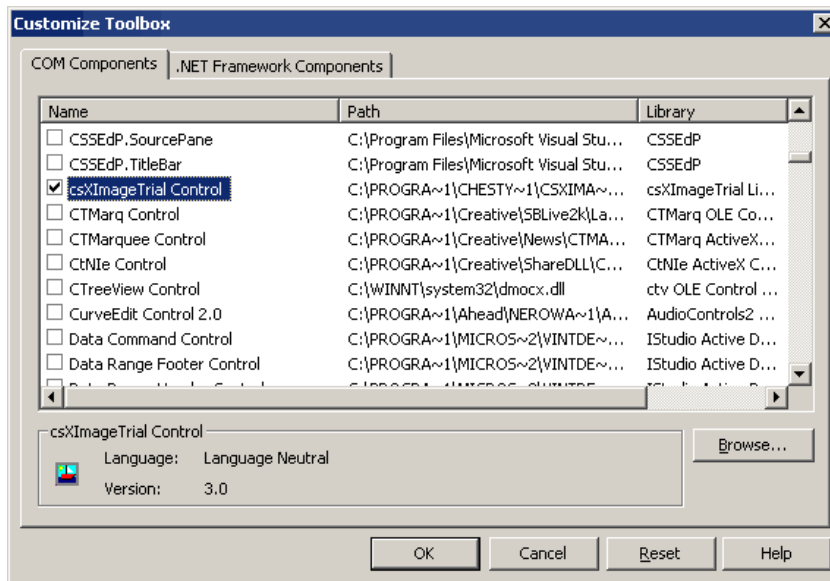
Customize Toolbox

COM Components | .NET Framework Components

| Name | Path | Library |
|---|---|---|
| CSSEdP.SourcePane | C:\Program Files\Microsoft Visual Stu... | CSSEdP |
| CSSEdP.TitleBar | C:\Program Files\Microsoft Visual Stu... | CSSEdP |
| csXImageTrial Control | C:\PROGRA~1\CHESTY~1\CSXIMA~... | csXImageTrial Li... |
| CTMarq Control | C:\PROGRA~1\Creative\SBLive2k\La... | CTMarq OLE Co... |
| CTMarquee Control | C:\PROGRA~1\Creative\News\CTMA... | CTMarq ActiveX... |
| CtNIe Control | C:\PROGRA~1\Creative\ShareDLL\C... | CtNIe ActiveX C... |
| CTreeView Control | C:\WINNT\system32\dmocx.dll | ctv OLE Control ... |
| CurveEdit Control 2.0 | C:\PROGRA~1\Ahead\NEROWA~1\A... | AudioControls2 ... |
| Data Command Control | C:\PROGRA~1\MICROS~2\VINTDE~... | IStudio Active D... |
| Data Range Footer Control | C:\PROGRA~1\MICROS~2\VINTDE~... | IStudio Active D... |
| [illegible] | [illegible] | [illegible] |

csXImageTrial Control
Language: Language Neutral
Version: 3.0

Browse...

OK Cancel Reset Help